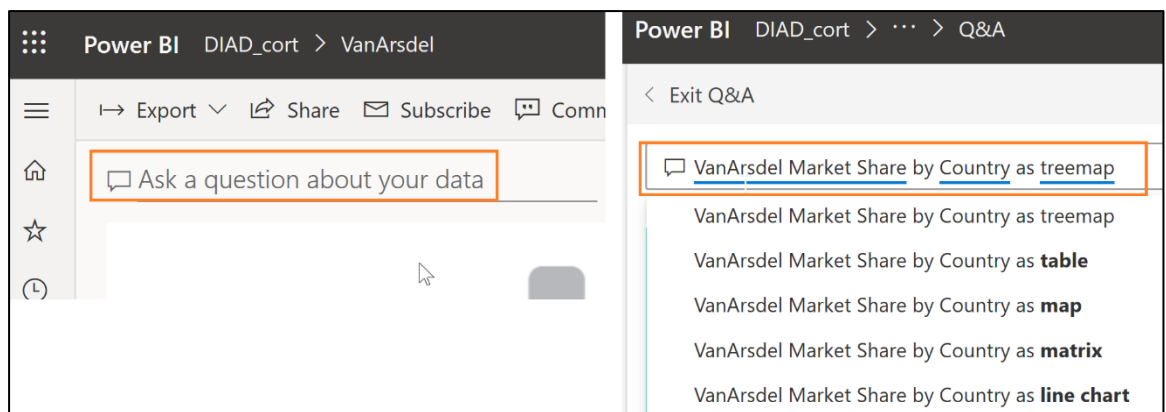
Power BI DIAD_cort > VanArsdel

Export Share Subscribe Comm

Ask a question about your data

Power BI DIAD_cort > ··· > Q&A

< Exit Q&A

VanArsdel Market Share by Country as treemap

VanArsdel Market Share by Country as treemap

VanArsdel Market Share by Country as **table**

VanArsdel Market Share by Country as **map**

VanArsdel Market Share by Country as **matrix**

VanArsdel Market Share by Country as **line chart**